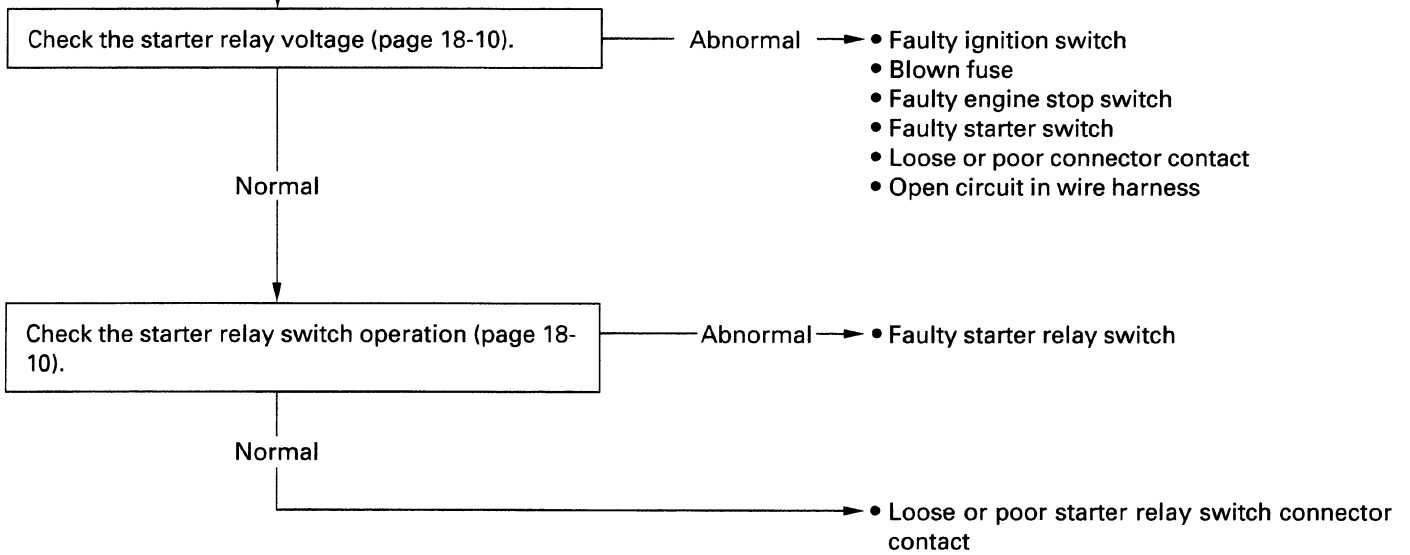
Check the starter relay voltage (page 18-10).

Abnormal

• Faulty ignition switch
• Blown fuse
• Faulty engine stop switch
• Faulty starter switch
• Loose or poor connector contact
• Open circuit in wire harness

Normal

Check the starter relay switch operation (page 18-10).

Abnormal

• Faulty starter relay switch

Normal

• Loose or poor starter relay switch connector contact